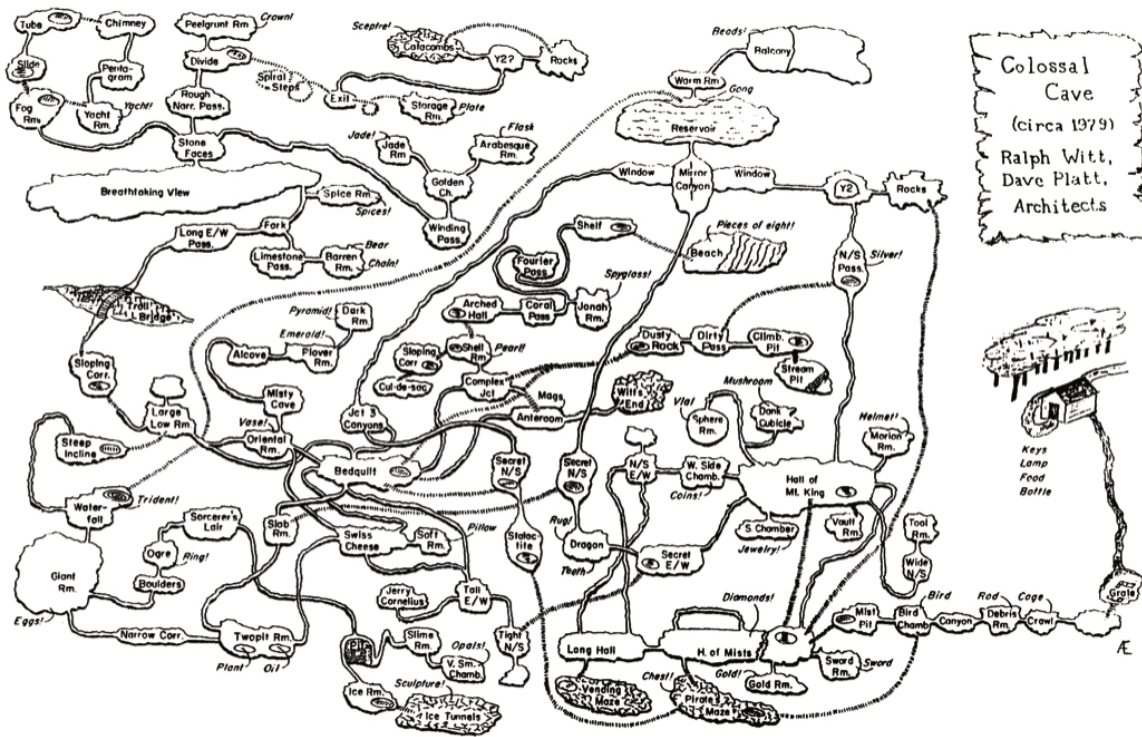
Colossal Cave
(circa 1979)
Ralph Witt, Dave Platt, Architects

Tube
Chimney
Peelgrunt Rm
Crown!
Sceptre!
Catacombs
Beads!
Balcony
Slide
Pentagram
Divide
Spiral Steps
Y2?
Rocks
Warm Rm
Gong
Fog Rm
Yacht Rm.
Yacht!
Rough Narr. Pass.
Exit
Storage Rm.
Plate
Reservoir
Stone Faces
Jade!
Jade Rm
Flask
Arabesque Rm.
Breathtaking View
Golden Ch.
Window
Mirror Canyon
Window
Y2
Rocks
Spice Rm
Spices!
Winding Pass.
Long E/W Pass.
Fork
Shelf
Pieces of eight!
Beach
Bear
Limestone Pass.
Barren Rm.
Chain!
Fourier Pass
Spyglass!
N/S Pass.
Silver!
Troll Bridge
Pyramid!
Dark Rm.
Arched Hall
Coral Pass
Jonah Rm.
Emerald!
Plover Rm.
Alcove
Dusty Rock
Dirty Pass
Climb. Pit
Sloping Corr.
Shell Rm
Pearl!
Sloping Corr.
Stream Pit
Cul-de-sac
Complex Jct
Mags
Witt's End
Mushroom
Large Low Rm
Misty Cave
Vial
Sphere Rm.
Dank Cubicle
Jct 3 Canyons
Anteroom
Helmet!
Morion Rm.
Steep Incline
Vase!
Oriental Rm.
Bedquilt
Secret N/S
Secret N/S
N/S E/W
W. Side Chamb.
Hall of Mt. King
Keys
Lamp
Food
Bottle
Trident!
Coins!
Waterfall
Sorcerer's Lair
Slab Rm.
Swiss Cheese
Soft Rm.
Pillow
Stalactite
Rug!
Dragon
S. Chamber
Vault Rm.
Tool Rm.
Ogre
Ring!
Jewelry!
Wide N/S
Giant Rm.
Boulders
Teeth
Secret E/W
Jerry Cornelius
Tall E/W
Diamonds!
Bird
Rod
Cage
Mist Pit
Bird Chamb.
Canyon
Debris Rm.
Crawl
Grate
Eggs!
Narrow Corr.
Twopit Rm.
Pit
Slime Rm.
Opals!
Tight N/S
Long Hall
H. of Mists
Plant
Oil
V. Sm. Chamb.
Chest!
Gold!
Sword Rm.
Sword
Ice Rm.
Sculpture!
Gold Rm.
Vending Maze
Pirate's Maze
Ice Tunnels
Æ